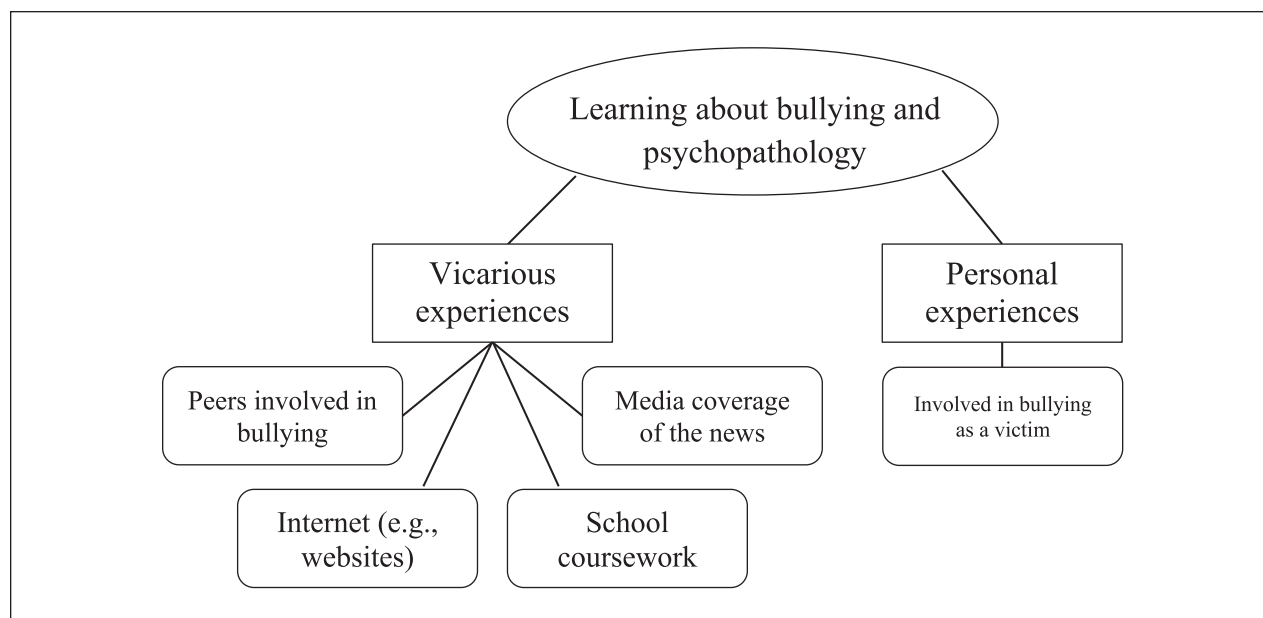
Learning about bullying and psychopathology

Vicarious experiences

Personal experiences

Peers involved in bullying

Media coverage of the news

Involved in bullying as a victim

Internet (e.g., websites)

School coursework